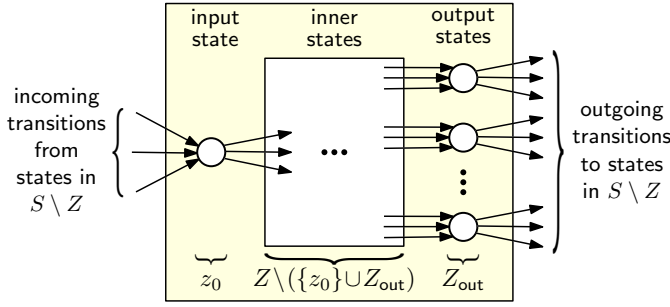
input state

inner states

output states

incoming transitions from states in $S \setminus Z$

...

⋮

outgoing transitions to states in $S \setminus Z$

$z_0$

$Z \setminus (\{z_0\} \cup Z_{\text{out}})$

$Z_{\text{out}}$